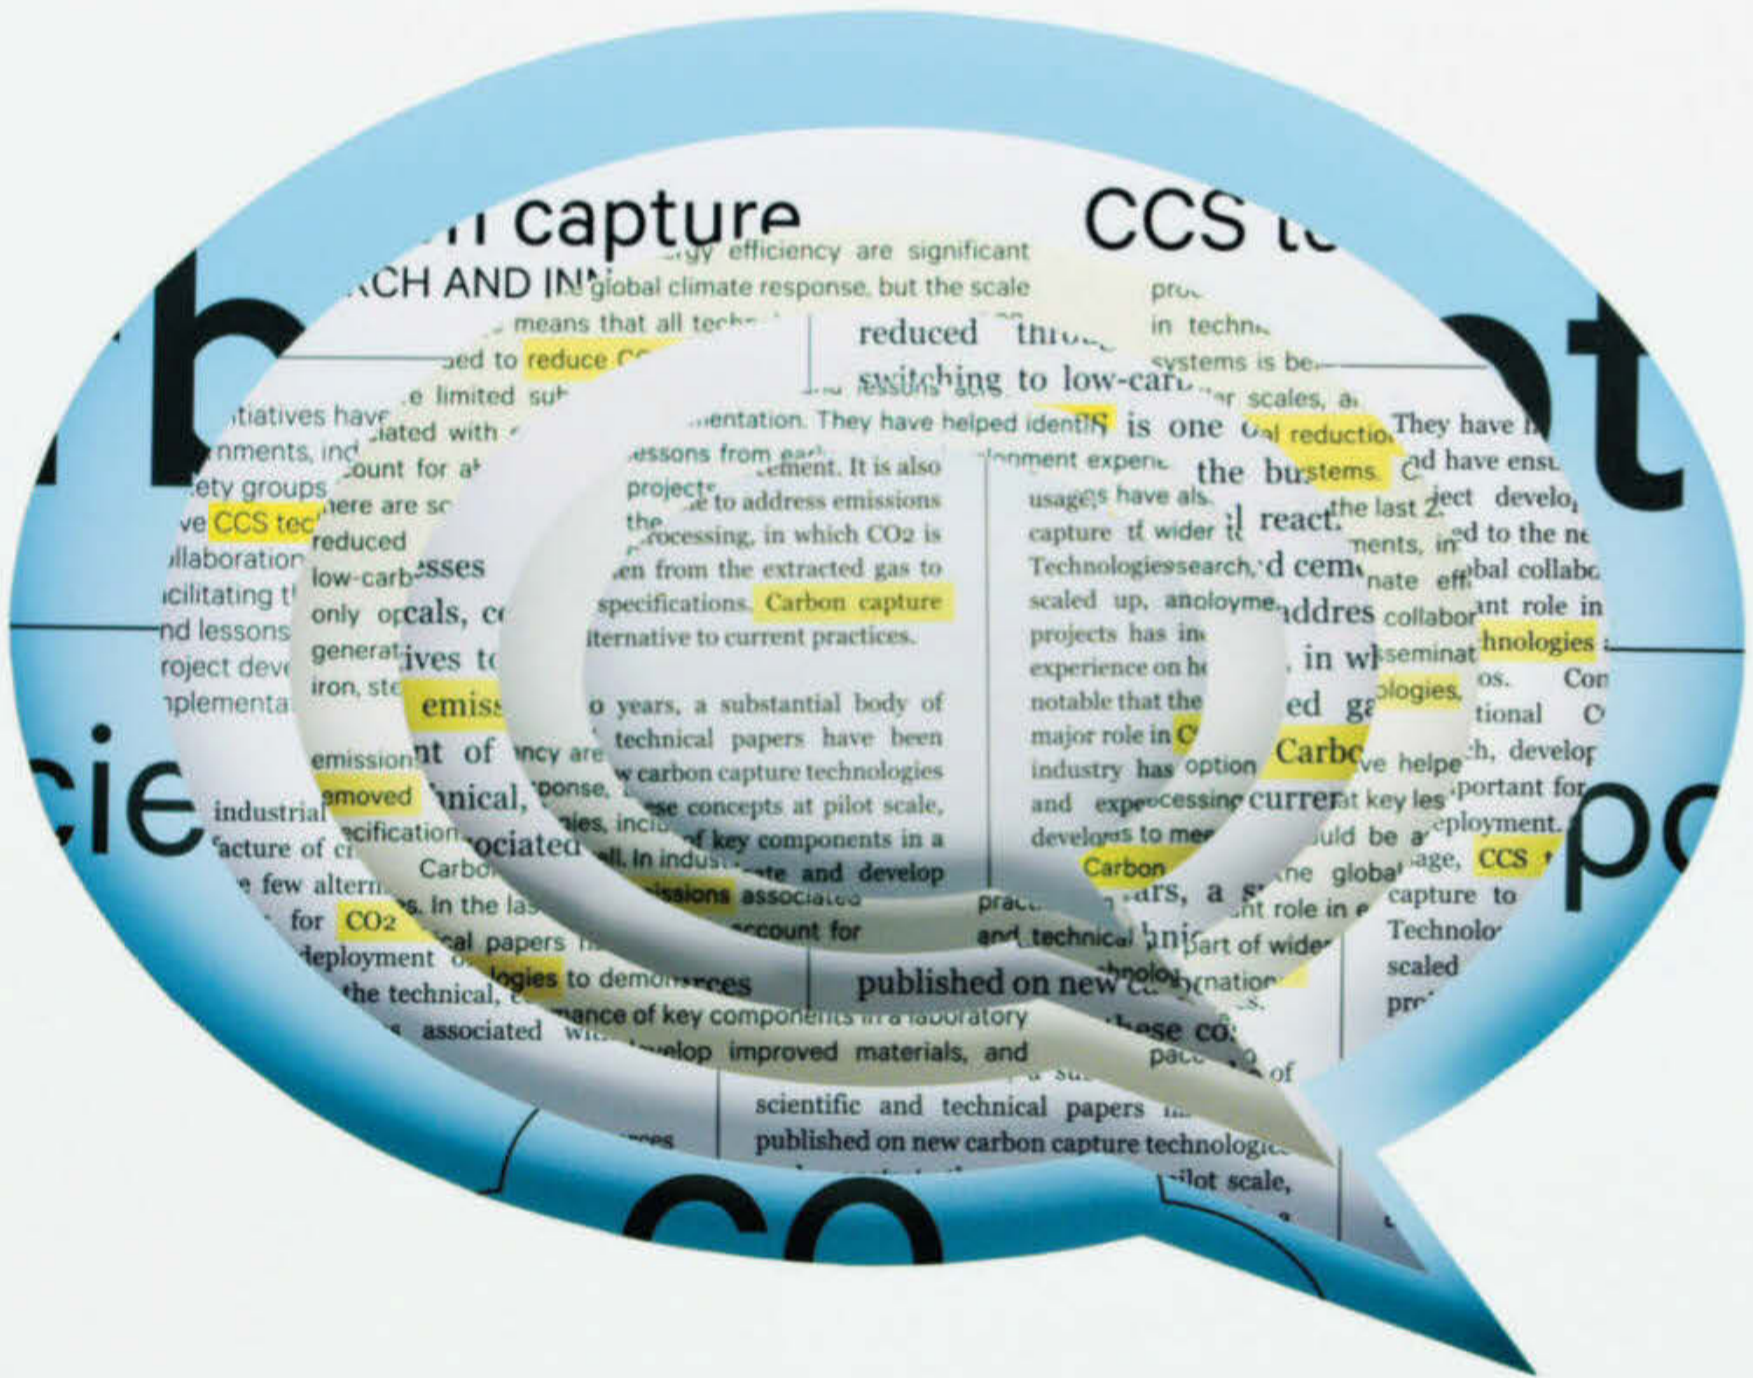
capture
CCS
rb
ot
cie
po
co
RCH AND IN global climate response, but the scale
gy efficiency are significant
means that all tech
sed to reduce CO
e limited sub
itiatives have iated with
nments, ind count for a
ety groups here are sc
ve CCS tec reduced
llaboration low-carb sses
cilitating t only op cals, c
nd lessons generat ives t
roject dev iron, ste emiss
nplementa
emission nt of
emoved nical,
industrial ecification ociated
facture of c Carbo
few altern
for CO2 s. In the la
deployment cal papers
the technical, logies to demo rces
associated
reduced throu
switching to low-carb
mentation. They have helped identif
essons from ea
project ement. It is also
the e to address emissions
processing, in which CO2 is
en from the extracted gas to
specifications. Carbon capture
lternative to current practices.
o years, a substantial body of
ncy are technical papers have been
ponse, w carbon capture technologies
nies, inc se concepts at pilot scale,
ll. In indus of key components in a
missions associated ate and develop
ccount for
published on new
ance of key components in a laboratory
develop improved materials, and
scientific and technical papers
published on new carbon capture technologies
pilot scale,
pro
in techn
systems is be
er scales, a
is one al reductio
the bu stems
l react
d cem
addres
in w
ed g
Carbo
curre
ars, a s
hni
hese co
of
lopment expe
usage s have als
capture t wider t
Technologies search
scaled up, anoloyme
projects has in
experience on h
notable that the
major role in C
industry has option
and expe cessing
develo s to me
Carbon
prac
and technical
pac
They have
nd have ens
the last 2 ject develo
ments, in ed to the ne
nate eff bal collabo
collabor ant role in
seminat hnologies
logies. os. Con
tional C
ve helpe ch, develo
t key les portant fo
uld be a eployment.
he global age, CCS
nt role in capture to
part of wide Technolo
nation scaled
pr